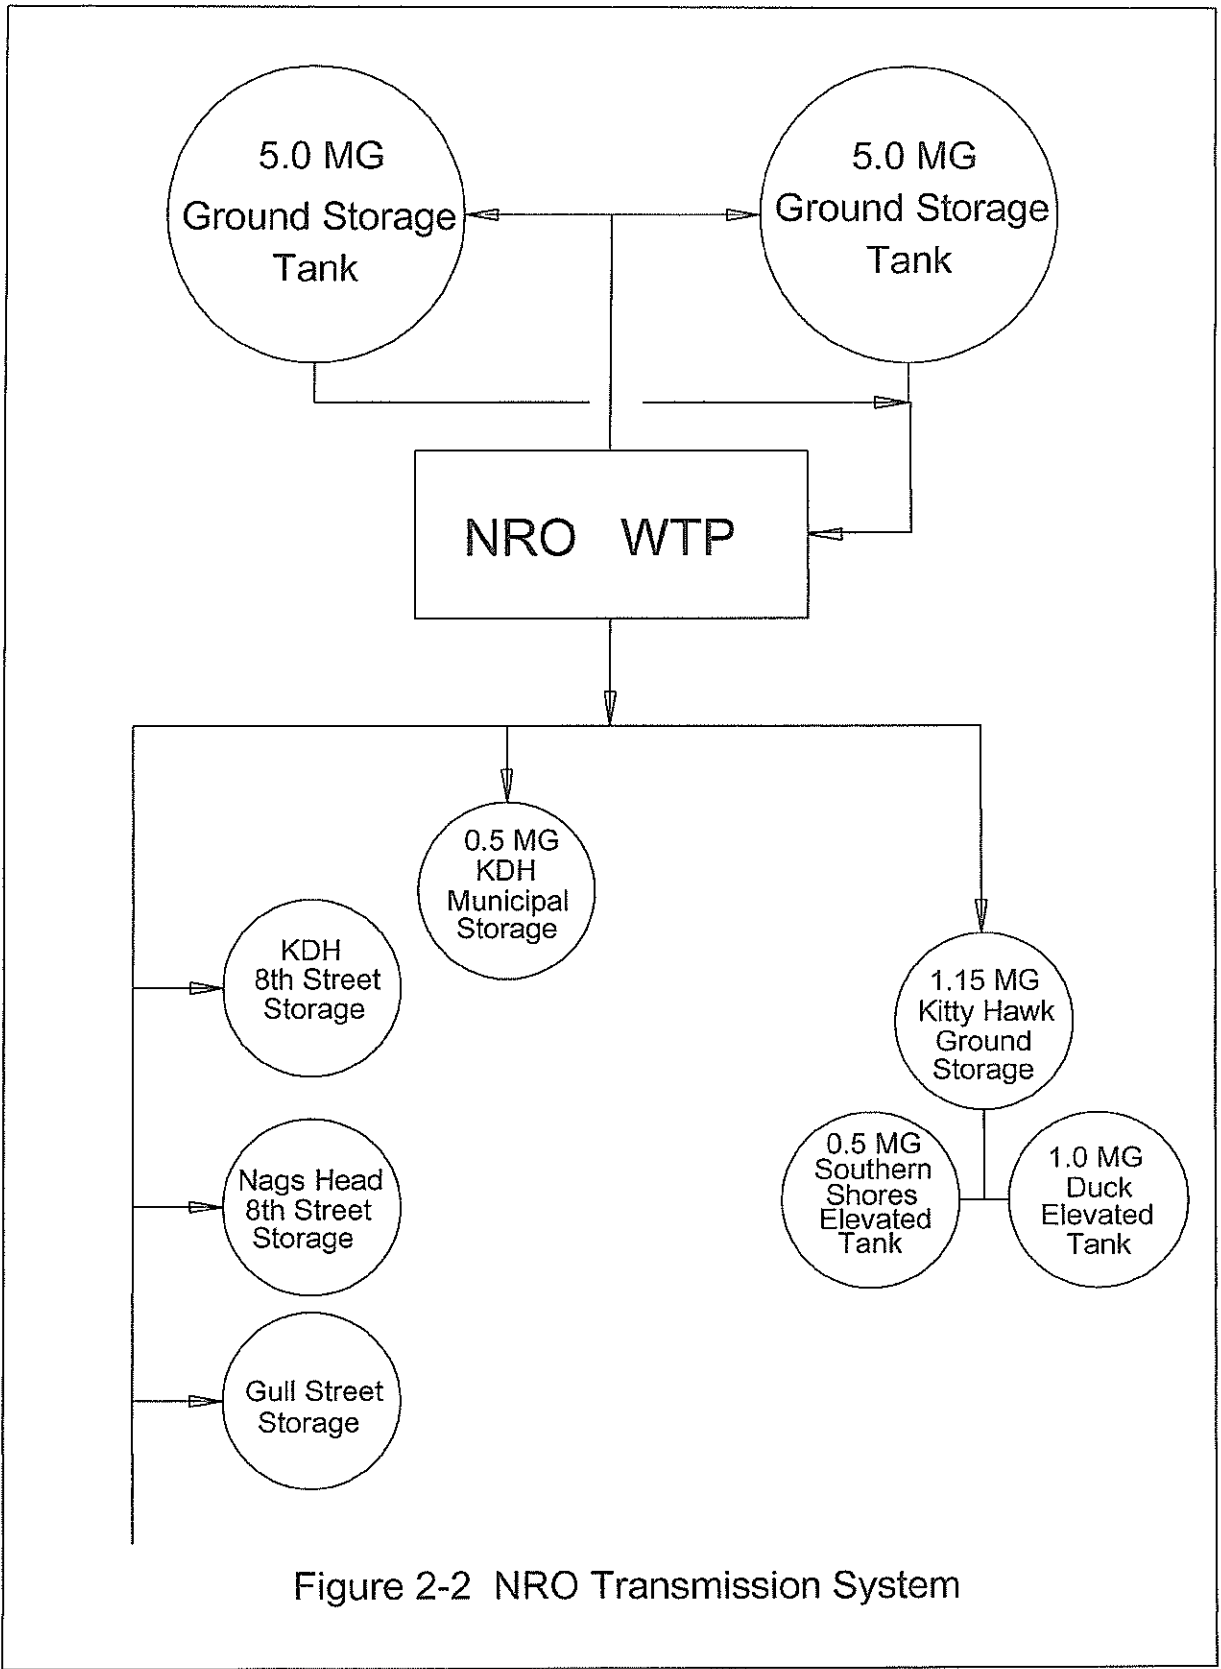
5.0 MG
Ground Storage
Tank

5.0 MG
Ground Storage
Tank

NRO WTP

0.5 MG
KDH
Municipal
Storage

KDH
8th Street
Storage

1.15 MG
Kitty Hawk
Ground
Storage

0.5 MG
Southern
Shores
Elevated
Tank

1.0 MG
Duck
Elevated
Tank

Nags Head
8th Street
Storage

Gull Street
Storage

Figure 2-2 NRO Transmission System